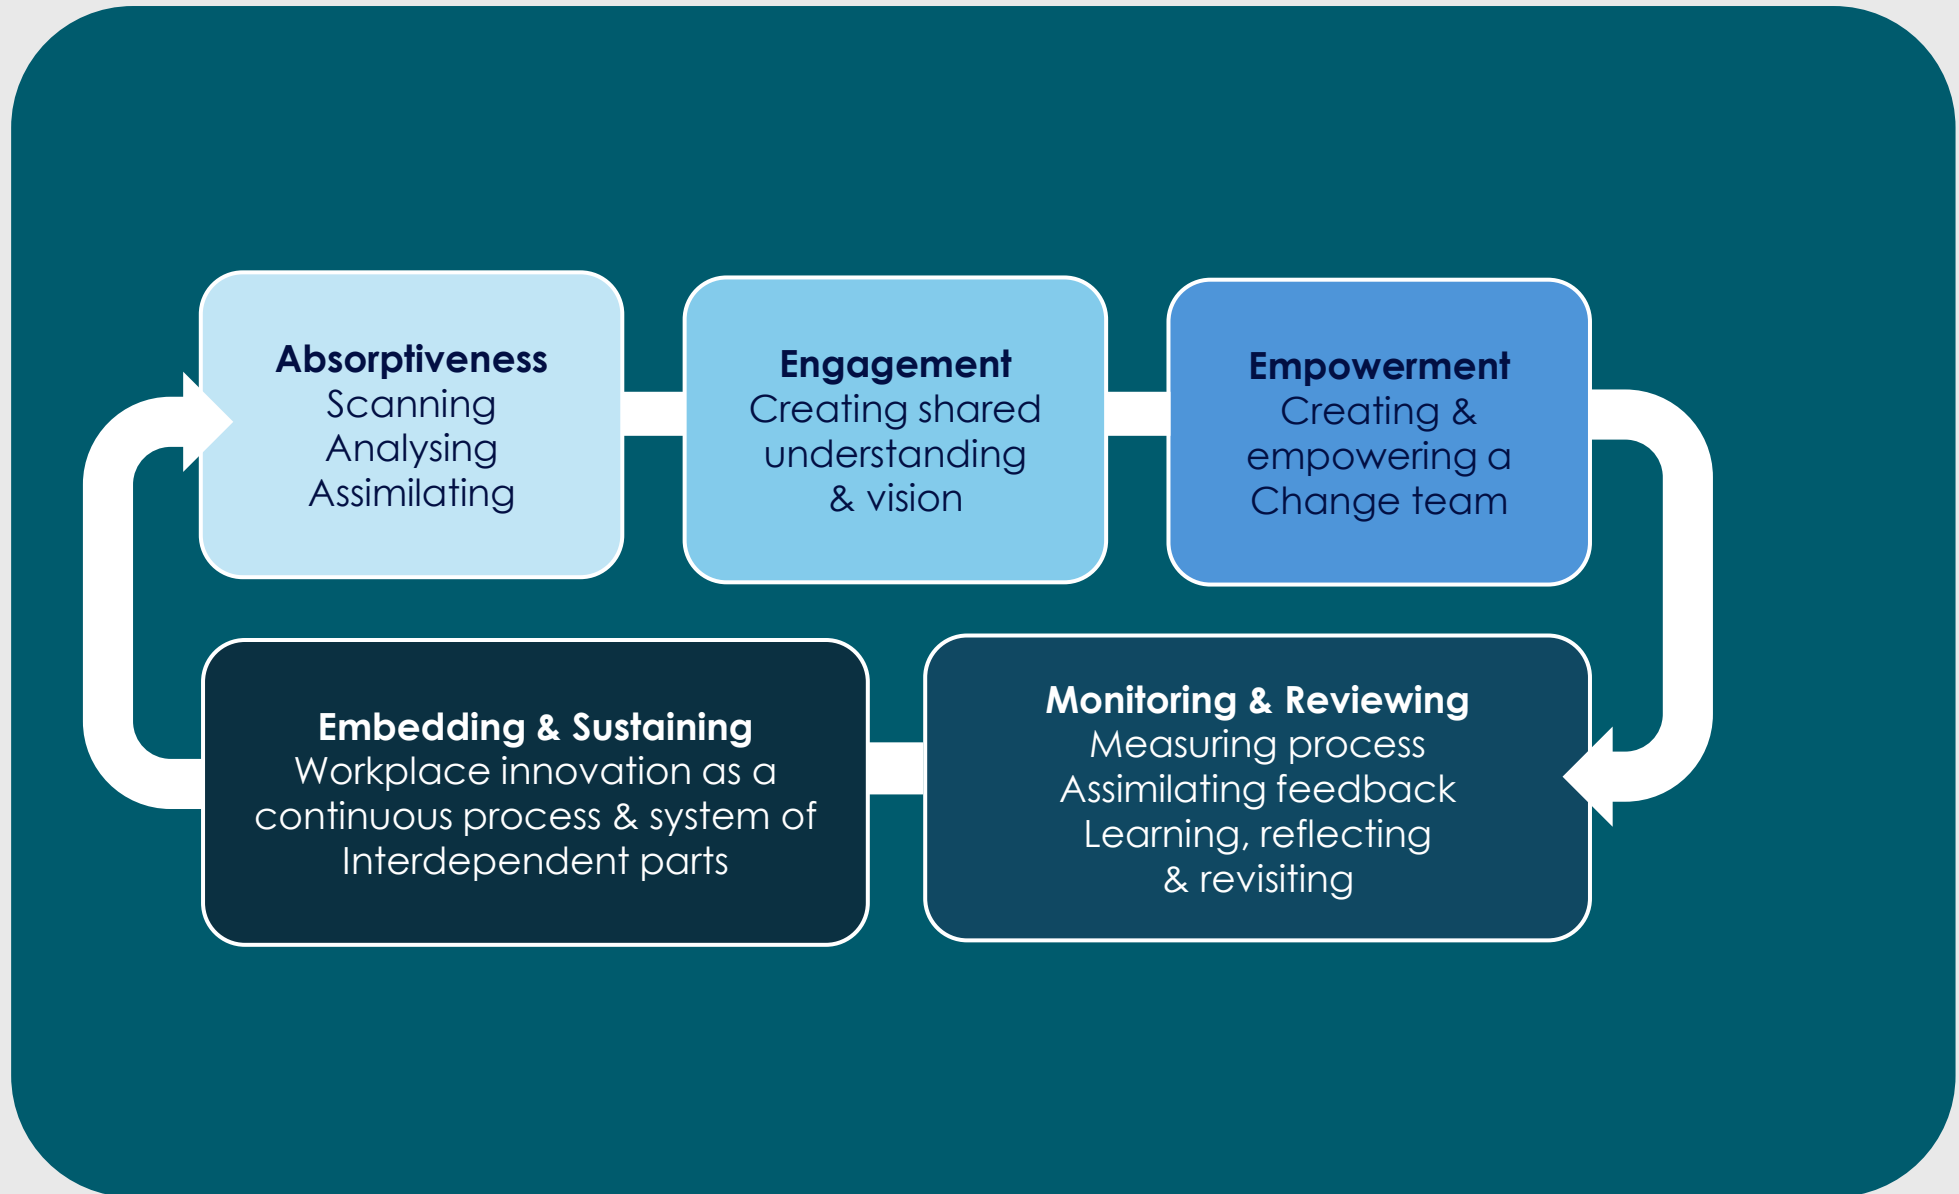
Absorptiveness
Scanning
Analysing
Assimilating

Engagement
Creating shared understanding & vision

Empowerment
Creating & empowering a Change team

Monitoring & Reviewing
Measuring process
Assimilating feedback
Learning, reflecting & revisiting

Embedding & Sustaining
Workplace innovation as a continuous process & system of Interdependent parts